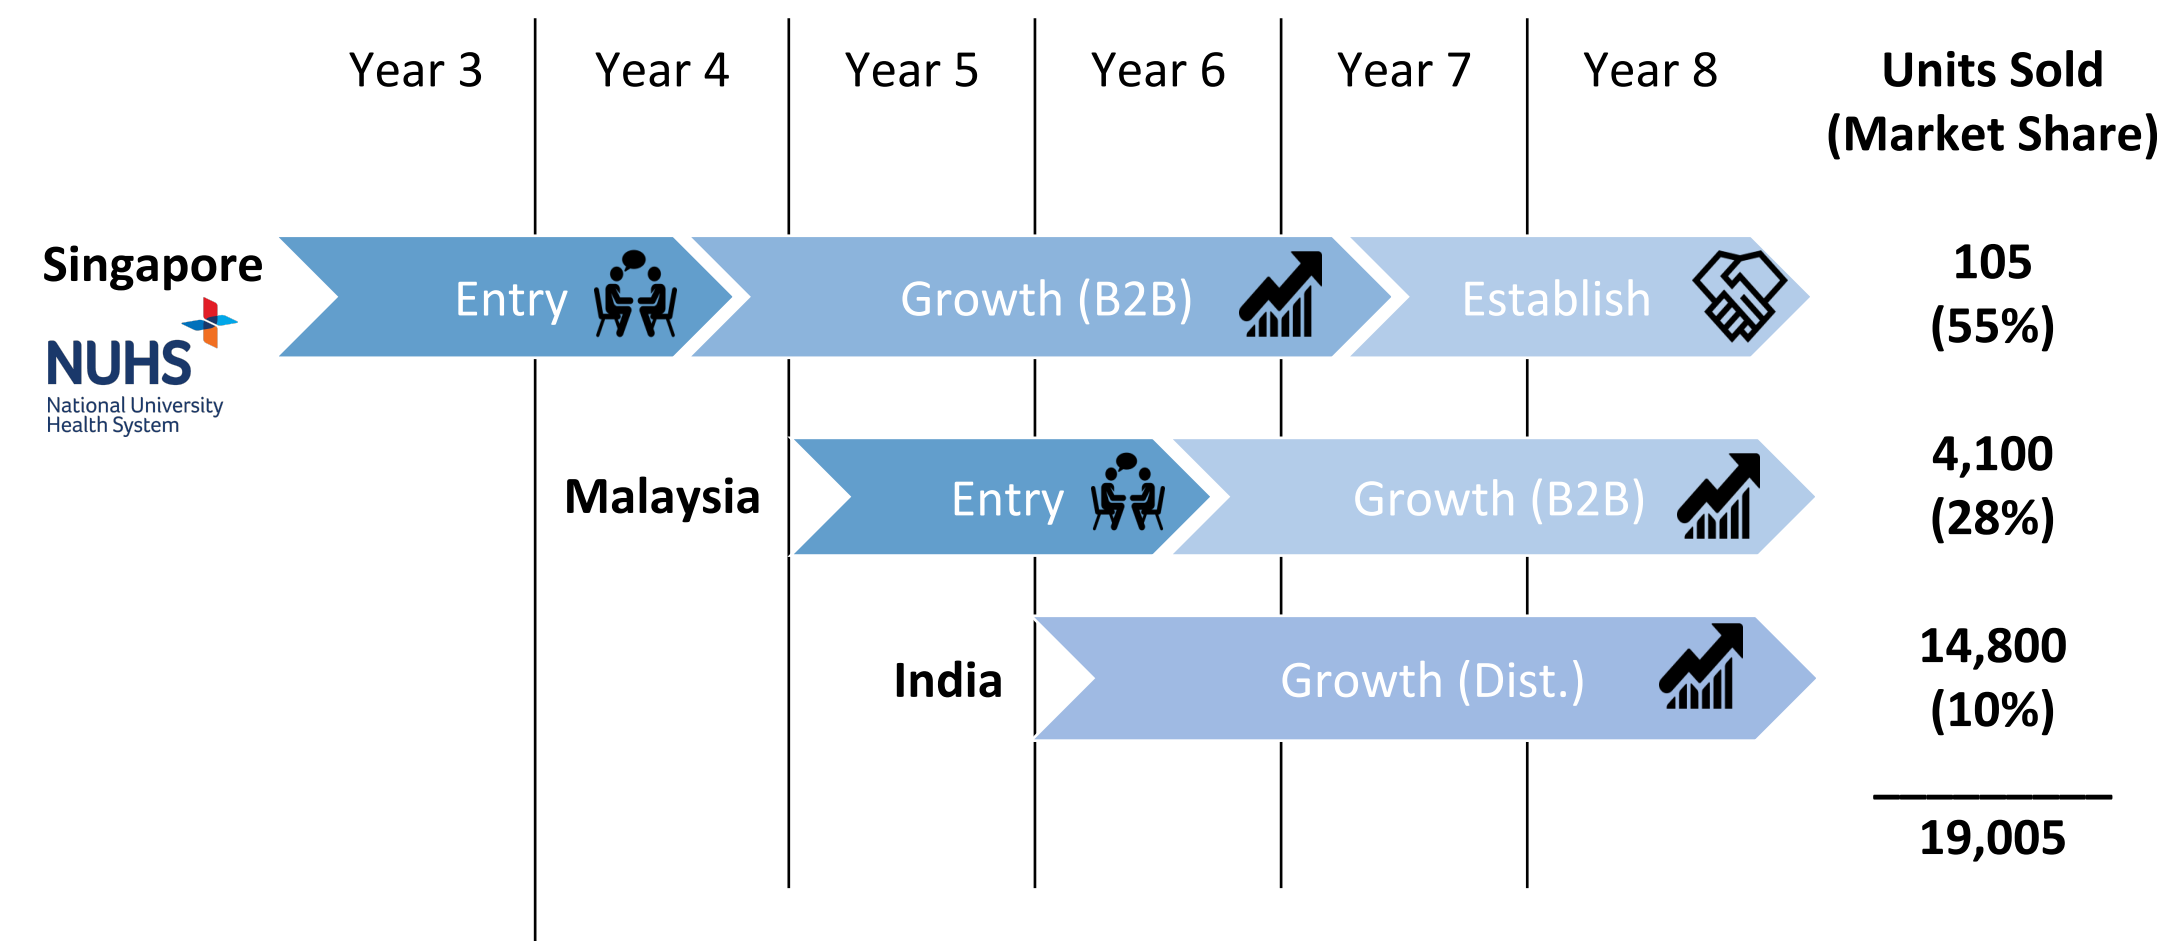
Year 3 | Year 4 | Year 5 | Year 6 | Year 7 | Year 8 | Units Sold (Market Share)

Singapore
NUHS
National University Health System

Entry
Growth (B2B)
Establish

105
(55%)

Malaysia
Entry
Growth (B2B)

4,100
(28%)

India
Growth (Dist.)

14,800
(10%)

19,005